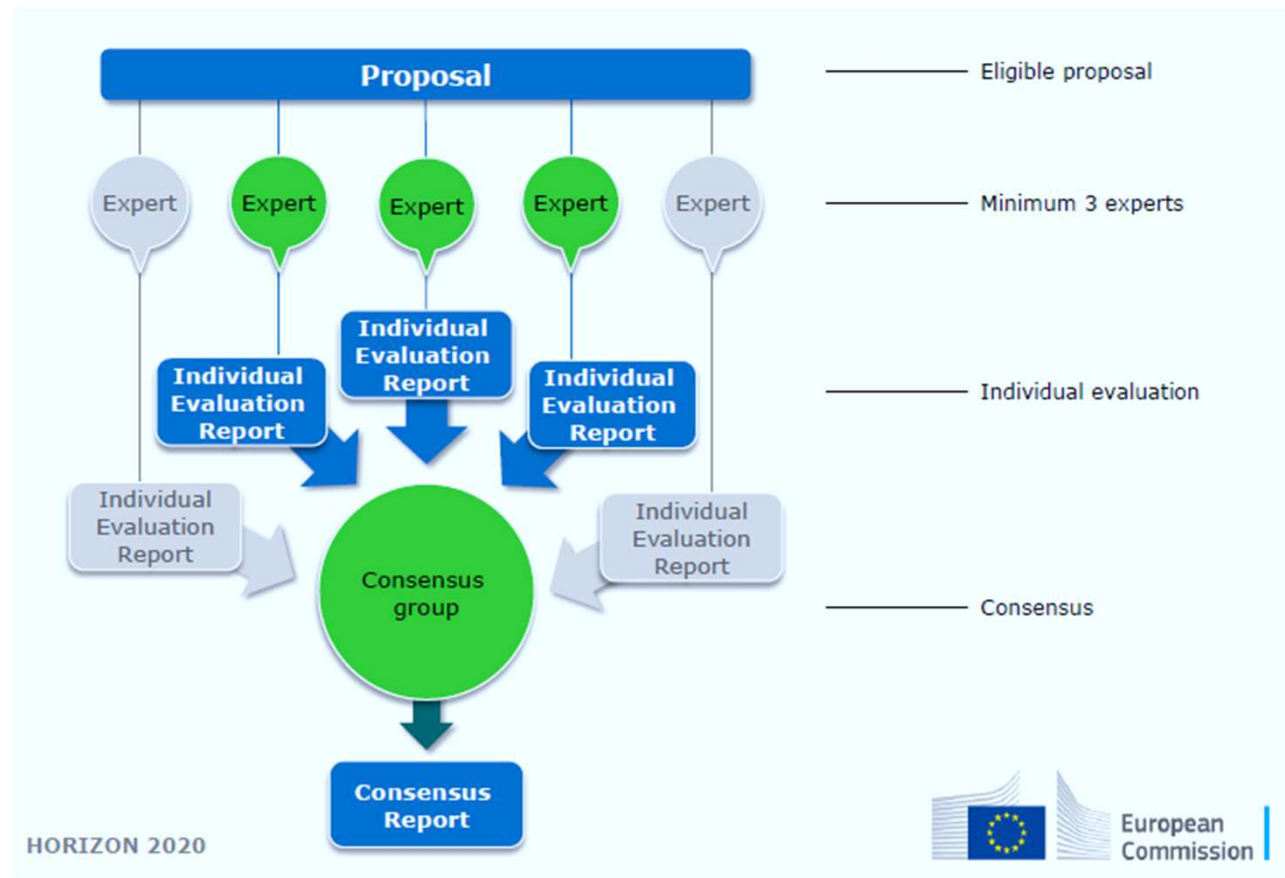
Proposal

Eligible proposal

Expert Expert Expert Expert Expert

Minimum 3 experts

Individual Evaluation Report

Individual Evaluation Report

Individual Evaluation Report

Individual evaluation

Individual Evaluation Report

Consensus group

Individual Evaluation Report

Consensus

Consensus Report

HORIZON 2020

European Commission